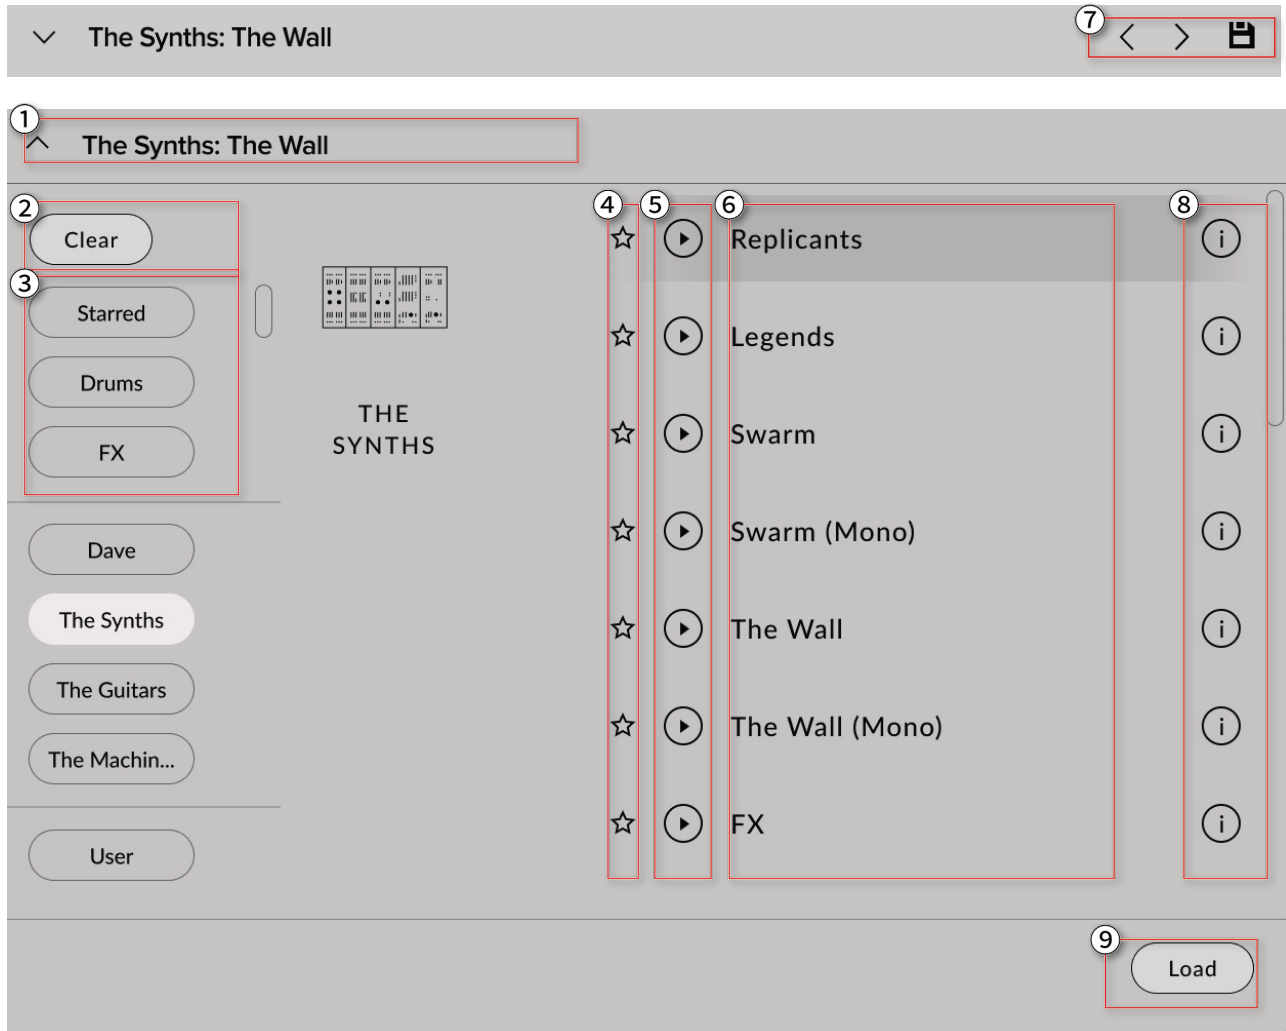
The Synths: The Wall

7

1

The Synths: The Wall

2

Clear

3

Starred

Drums

FX

THE SYNTHS

Dave

The Synths

The Guitars

The Machin...

User

4

5

6

8

Replicants

Legends

Swarm

Swarm (Mono)

The Wall

The Wall (Mono)

FX

9

Load